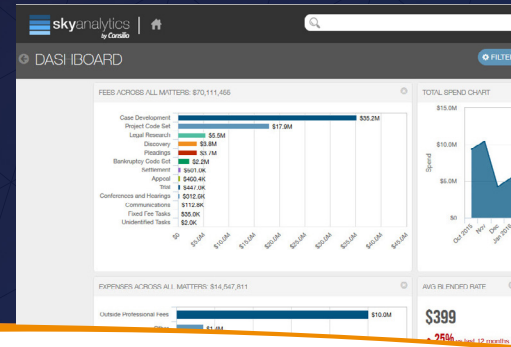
skyanalytics by Consilio

DASHBOARD

FILTER

FEES ACROSS ALL MATTERS: $70,111,456

Case Development $35.2M
Project Code Set $17.9M
Legal Research $5.5M
Discovery $3.8M
Pleadings $3.7M
Bankruptcy Code Set $2.2M
Settlement $501.0K
Appeal $400.4K
Trial $447.0K
Conferences and Hearings $312.6K
Communications $112.8K
Fixed Fee Tasks $35.0K
Unidentified Tasks $2.0K

$0 $5.0M $10.0M $15.0M $20.0M $25.0M $30.0M $35.0M $40.0M $45.0M

TOTAL SPEND CHART

$15.0M
$10.0M
$5.0M
$0

Spend

Oct 2015 Nov Dec Jan 2016

EXPENSES ACROSS ALL MATTERS: $14,547,811

Outside Professional Fees $10.0M
Other $1.4M

AVG BLENDED RATE

$399

25% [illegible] last 12 months